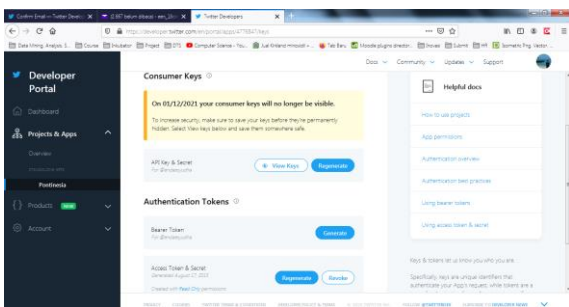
Confirm Email – Twitter Develo ×
0,987 belum dibaca – ern_2k× ×
Twitter Developers ×
https://developer.twitter.com/en/portal/projects/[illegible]/keys
Data Mining, Analysis, S...
Course
Incubator
Project
DTS
Computer Science – You...
Jual Kirkland minoxidil – ...
Tab Baru
Moodle plugins directo...
Biscas
Submit
HR
Isometric Png, Vector...

Developer Portal
Dashboard
Projects & Apps
Overview
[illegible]
Pontinesia
Products
Account

Docs
Community
Updates
Support

Consumer Keys
On 01/12/2021 your consumer keys will no longer be visible.
To increase security, make sure to save your keys before they're permanently hidden. Select View keys below and save them somewhere safe.
API Key & Secret
For @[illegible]
View Keys
Regenerate

Authentication Tokens
Bearer Token
For @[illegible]
Generate
Access Token & Secret
Generated August 27, 2021
Created with Read Only permissions
Regenerate
Revoke

Helpful docs
How to use projects
App permissions
Authentication overview
Authentication best practices
Using bearer tokens
Using access token & secret
Keys & tokens let us know you who you are.
Specifically, keys are unique identifiers that authenticate your App's request, while tokens are a

PRIVACY
COOKIES
TWITTER TERMS & CONDITIONS
DEVELOPER POLICY & TERMS
© 2021 TWITTER INC.
FOLLOW @TWITTERDEV
SUBSCRIBE TO DEVELOPER NEWS